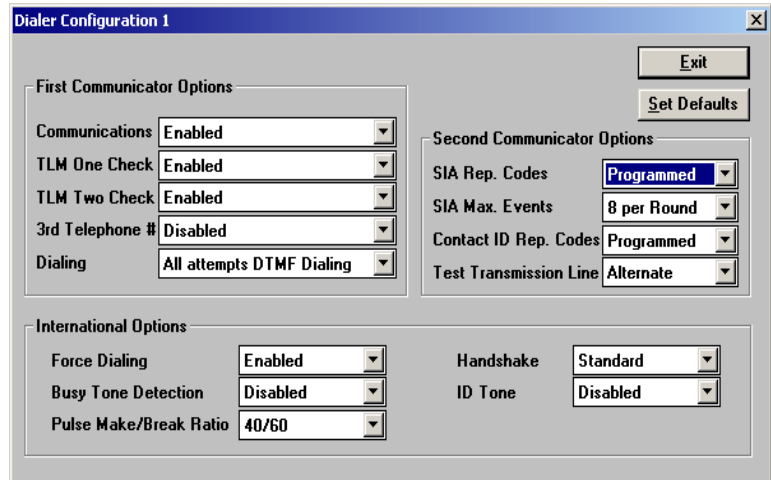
Dialer Configuration 1

Exit

Set Defaults

First Communicator Options

Communications Enabled

TLM One Check Enabled

TLM Two Check Enabled

3rd Telephone # Disabled

Dialing All attempts DTMF Dialing

Second Communicator Options

SIA Rep. Codes Programmed

SIA Max. Events 8 per Round

Contact ID Rep. Codes Programmed

Test Transmission Line Alternate

International Options

Force Dialing Enabled

Busy Tone Detection Disabled

Pulse Make/Break Ratio 40/60

Handshake Standard

ID Tone Disabled